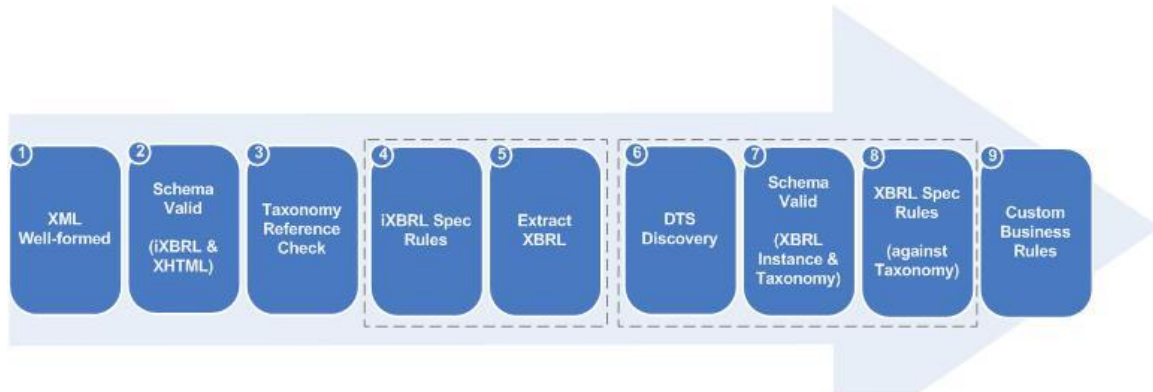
1
XML Well-formed

2
Schema Valid

(iXBRL & XHTML)

3
Taxonomy Reference Check

4
iXBRL Spec Rules

5
Extract XBRL

6
DTS Discovery

7
Schema Valid

(XBRL Instance & Taxonomy)

8
XBRL Spec Rules

(against Taxonomy)

9
Custom Business Rules